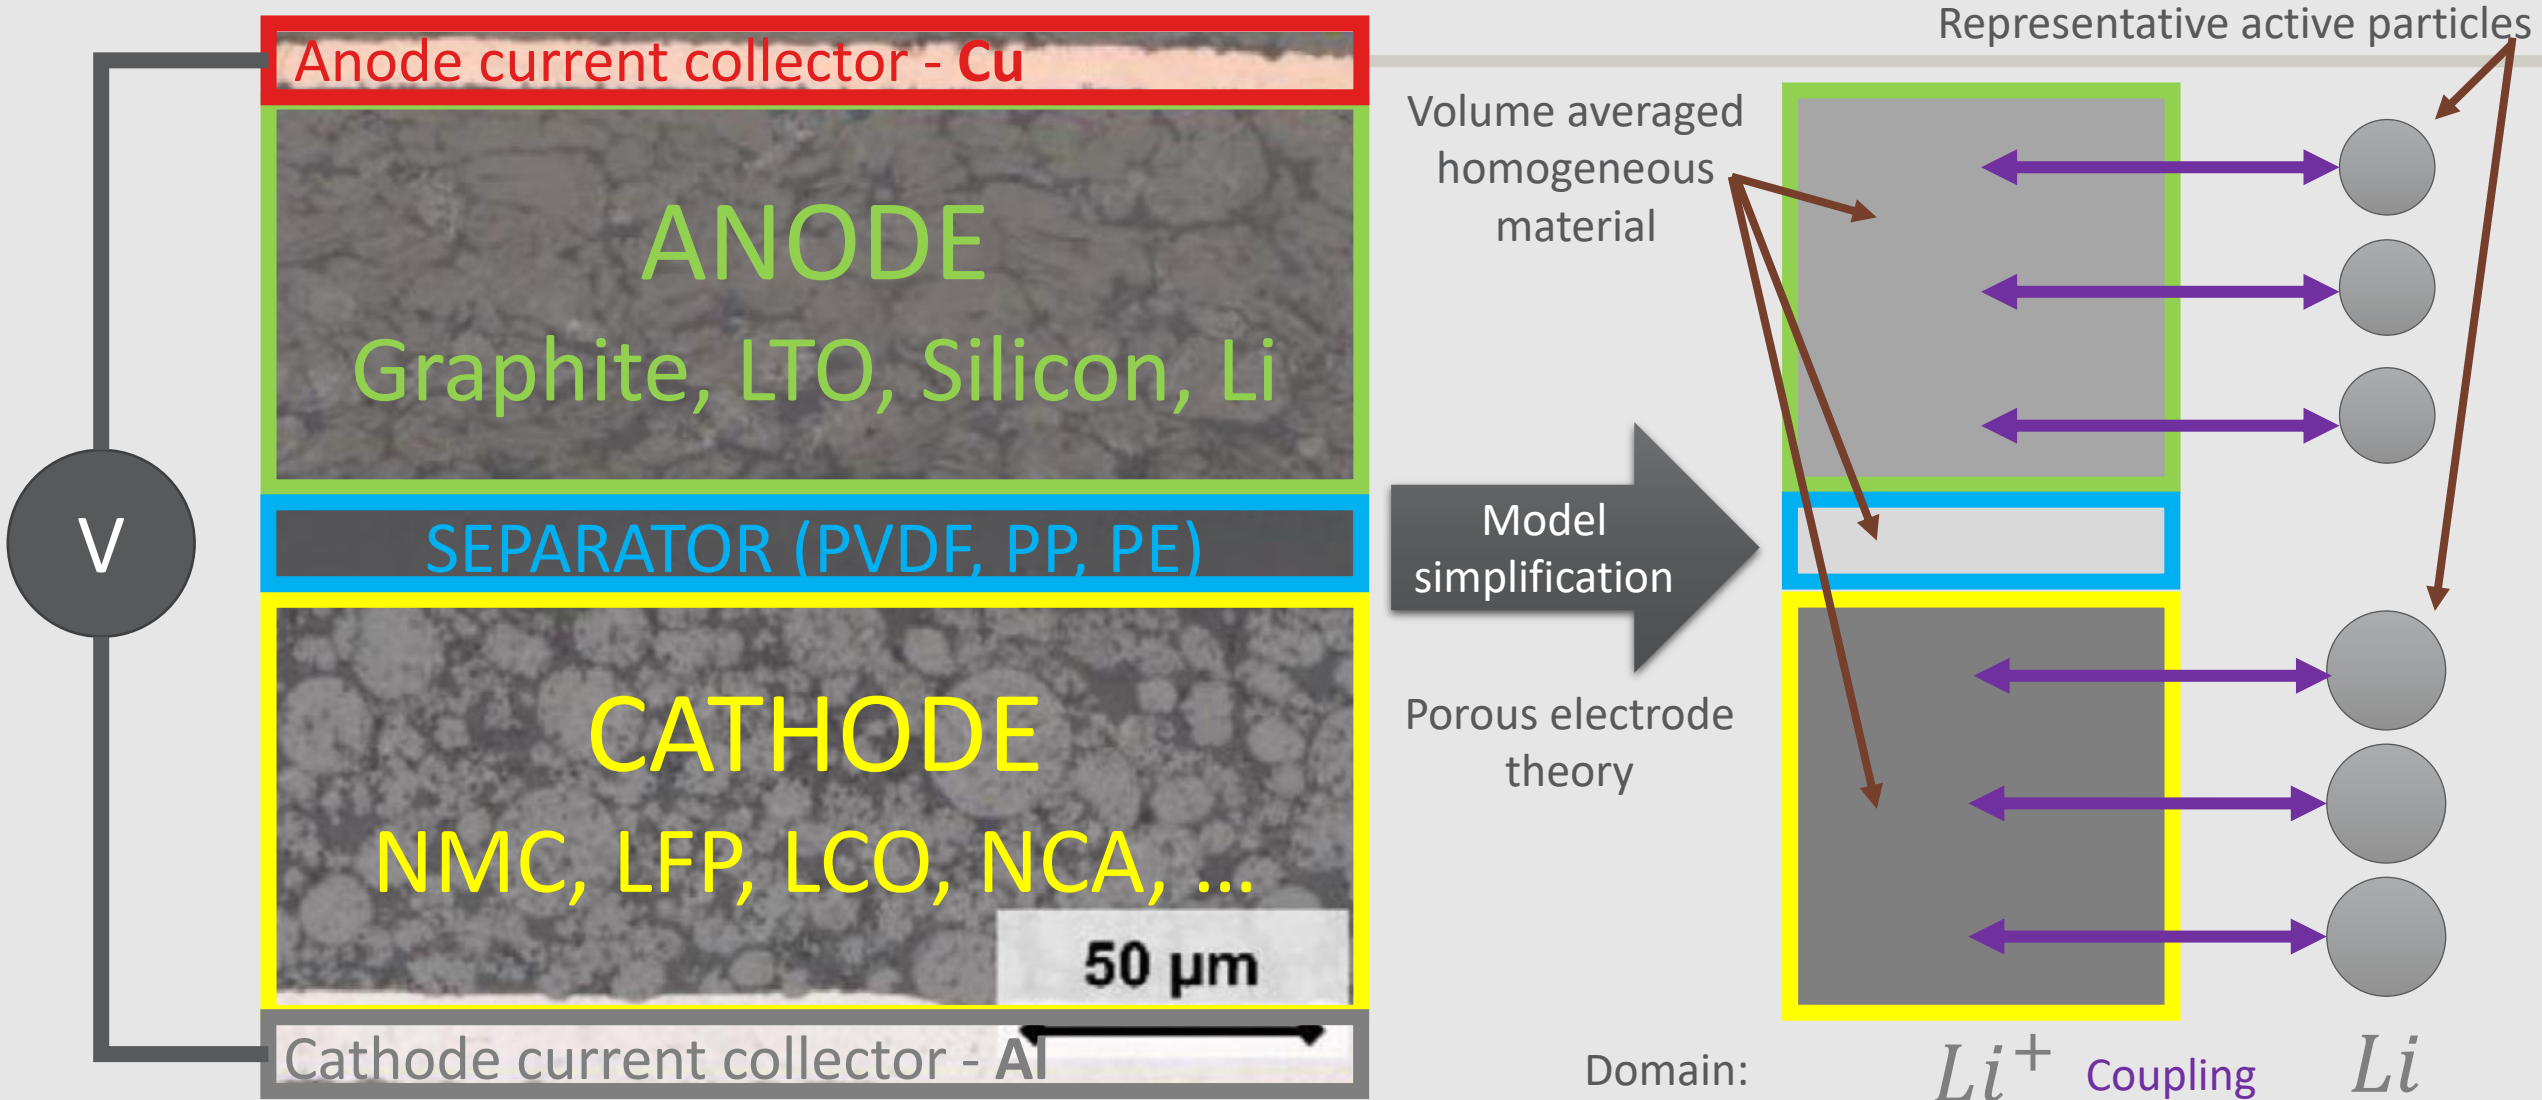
Anode current collector - Cu

ANODE

Graphite, LTO, Silicon, Li

SEPARATOR (PVDF, PP, PE)

CATHODE

NMC, LFP, LCO, NCA, ...

50 µm

Cathode current collector - Al

V

Representative active particles

Volume averaged homogeneous material

Model simplification

Porous electrode theory

Domain: $Li^+$ Coupling $Li$